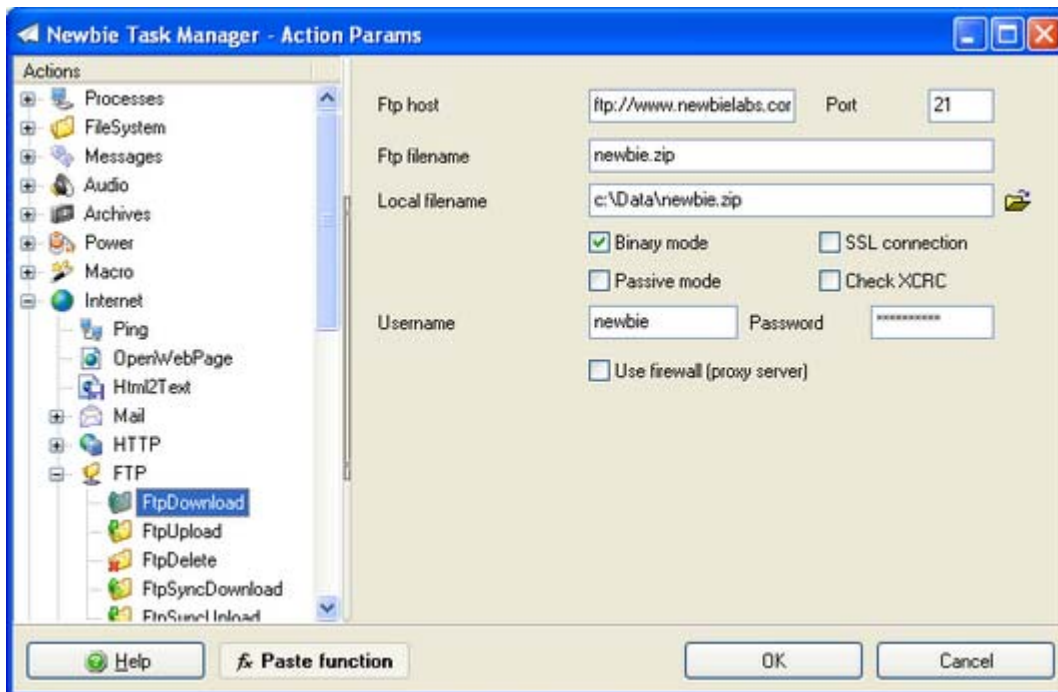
Newbie Task Manager - Action Params

Actions
Processes
FileSystem
Messages
Audio
Archives
Power
Macro
Internet
Ping
OpenWebPage
Html2Text
Mail
HTTP
FTP
FtpDownload
FtpUpload
FtpDelete
FtpSyncDownload
FtpSyncUpload

Ftp host
ftp://www.newbielabs.cor
Port
21
Ftp filename
newbie.zip
Local filename
c:\Data\newbie.zip
Binary mode
SSL connection
Passive mode
Check XCRC
Username
newbie
Password
**********
Use firewall (proxy server)

Help
Paste function
OK
Cancel